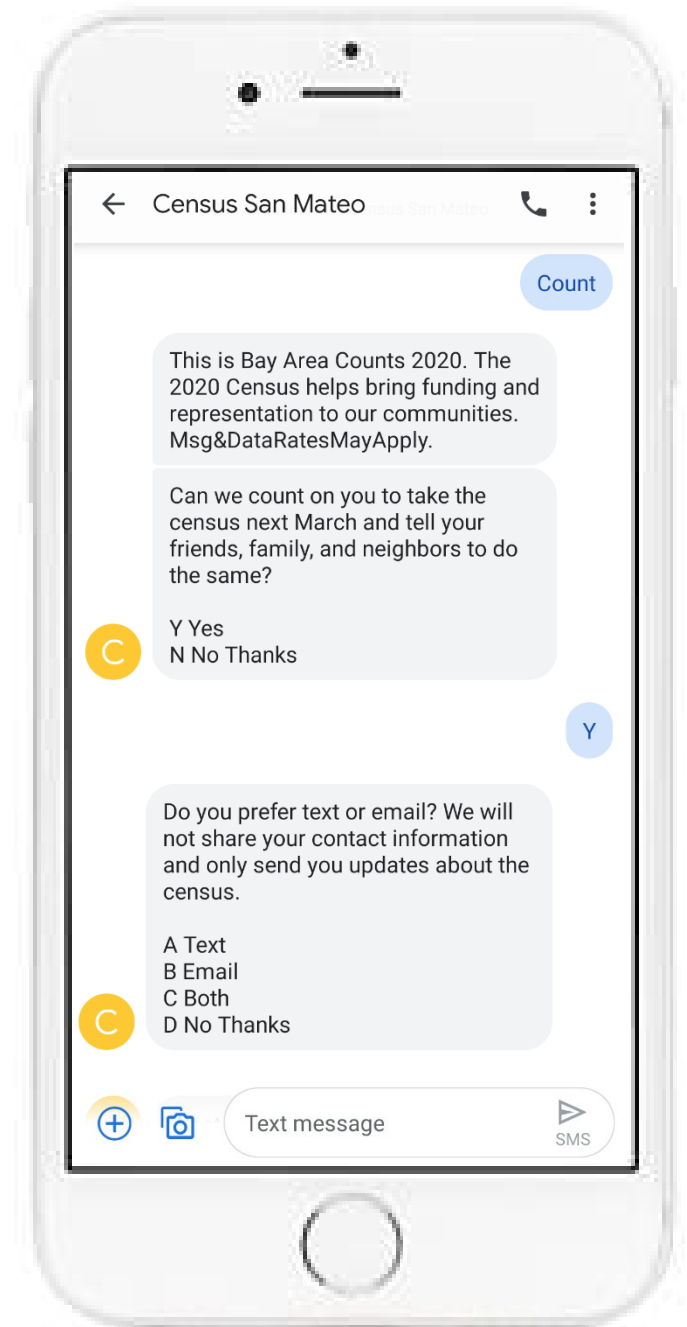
Census San Mateo

Count

This is Bay Area Counts 2020. The 2020 Census helps bring funding and representation to our communities. Msg&DataRatesMayApply.

Can we count on you to take the census next March and tell your friends, family, and neighbors to do the same?

Y Yes
N No Thanks

C

Y

Do you prefer text or email? We will not share your contact information and only send you updates about the census.

A Text
B Email
C Both
D No Thanks

C

Text message

SMS